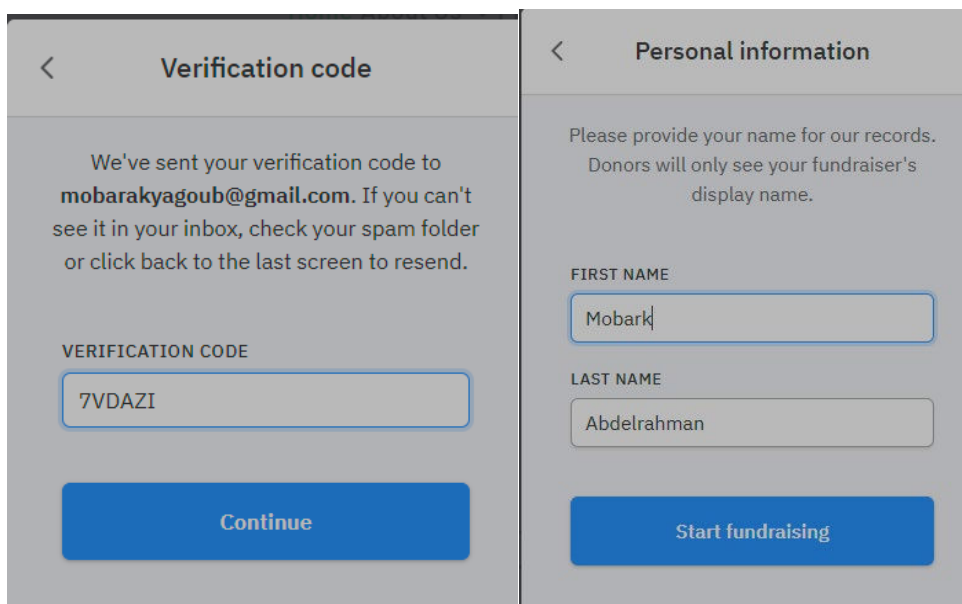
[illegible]

<

Verification code

We've sent your verification code to mobarakyagoub@gmail.com. If you can't see it in your inbox, check your spam folder or click back to the last screen to resend.

VERIFICATION CODE

7VDAZI

Continue

<

Personal information

Please provide your name for our records. Donors will only see your fundraiser's display name.

FIRST NAME

Mobark

LAST NAME

Abdelrahman

Start fundraising